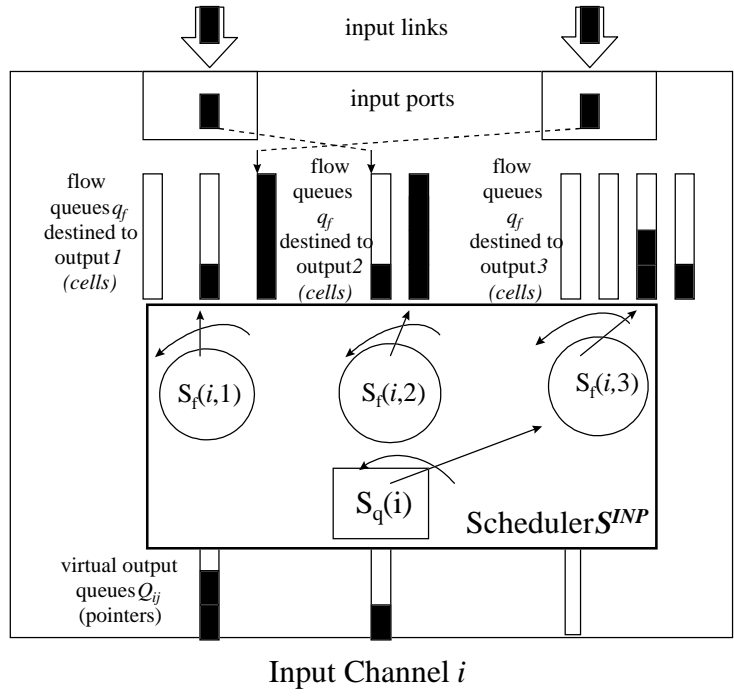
input links

input ports

flow queues $q_f$ destined to output *1* *(cells)*

flow queues $q_f$ destined to output2 *(cells)*

flow queues $q_f$ destined to output*3* *(cells)*

$S_f(i,1)$

$S_f(i,2)$

$S_f(i,3)$

$S_q(i)$

Scheduler$S^{INP}$

virtual output queues $Q_{ij}$ (pointers)

Input Channel $i$